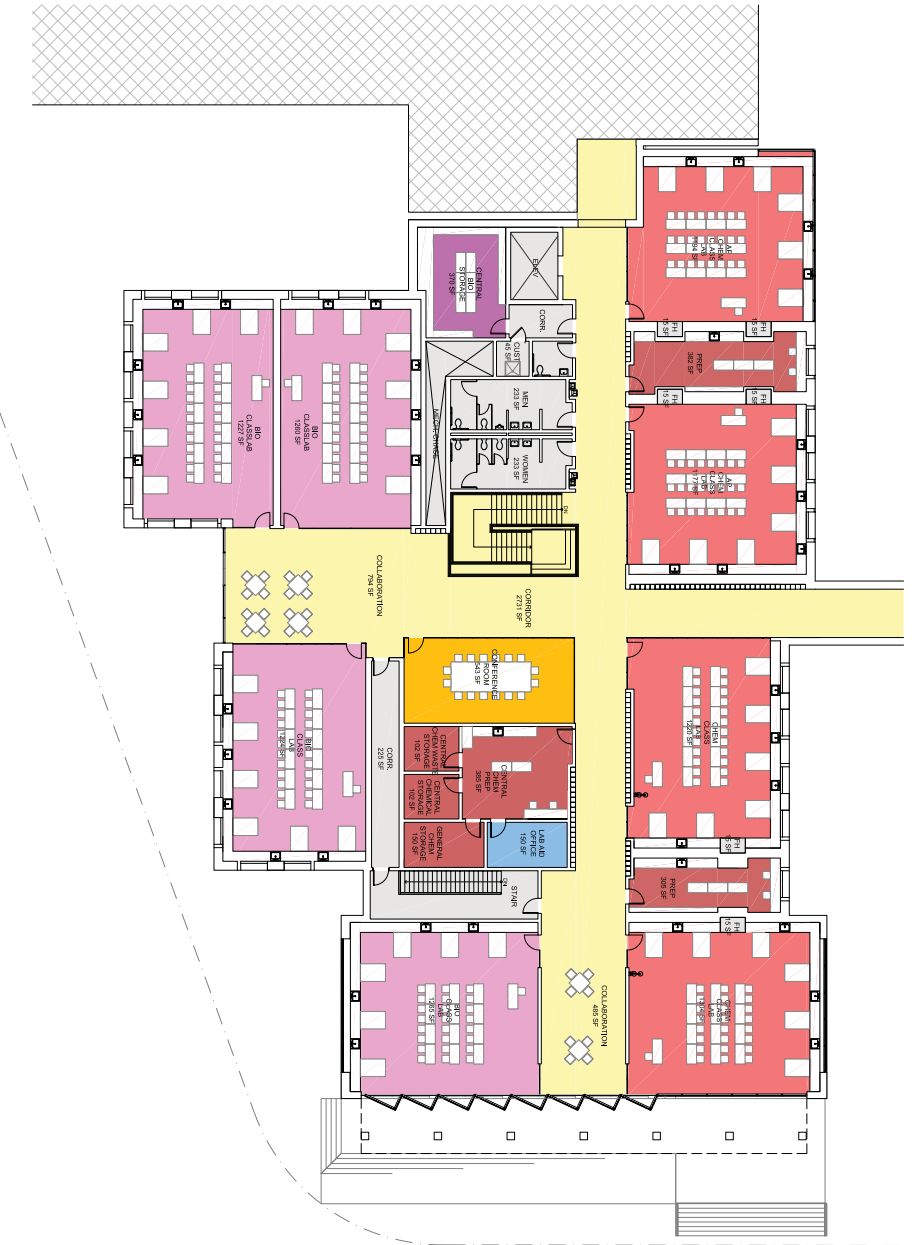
CENTRAL BIO STORAGE 170 SF

ELEV.

CORR.

CUST. 45 SF

BIO CLASS/LAB 1227 SF

BIO CLASS/LAB 1260 SF

MECH. SHAFT

MEN 233 SF

WOMEN 233 SF

CHEM CLASS/LAB 1194 SF

FH 15 SF

FH 15 SF

PREP 382 SF

FH 15 SF

FH 15 SF

CHEM CLASS/LAB 1177 SF

DN

COLLABORATION 794 SF

CORRIDOR 2731 SF

CONFERENCE ROOM 543 SF

BIO CLASS/LAB 1230 SF

CORR. 225 SF

CENTRAL CHEM WASTE STORAGE 102 SF

CENTRAL CHEMICAL STORAGE 102 SF

CENTRAL CHEM PREP 385 SF

GENERAL CHEM STORAGE 150 SF

LAB AID OFFICE 150 SF

CHEM CLASS/LAB 1220 SF

FH 15 SF

PREP 305 SF

FH 15 SF

UP

STAIR

BIO CLASS/LAB 1265 SF

COLLABORATION 485 SF

CHEM CLASS/LAB 1219 SF